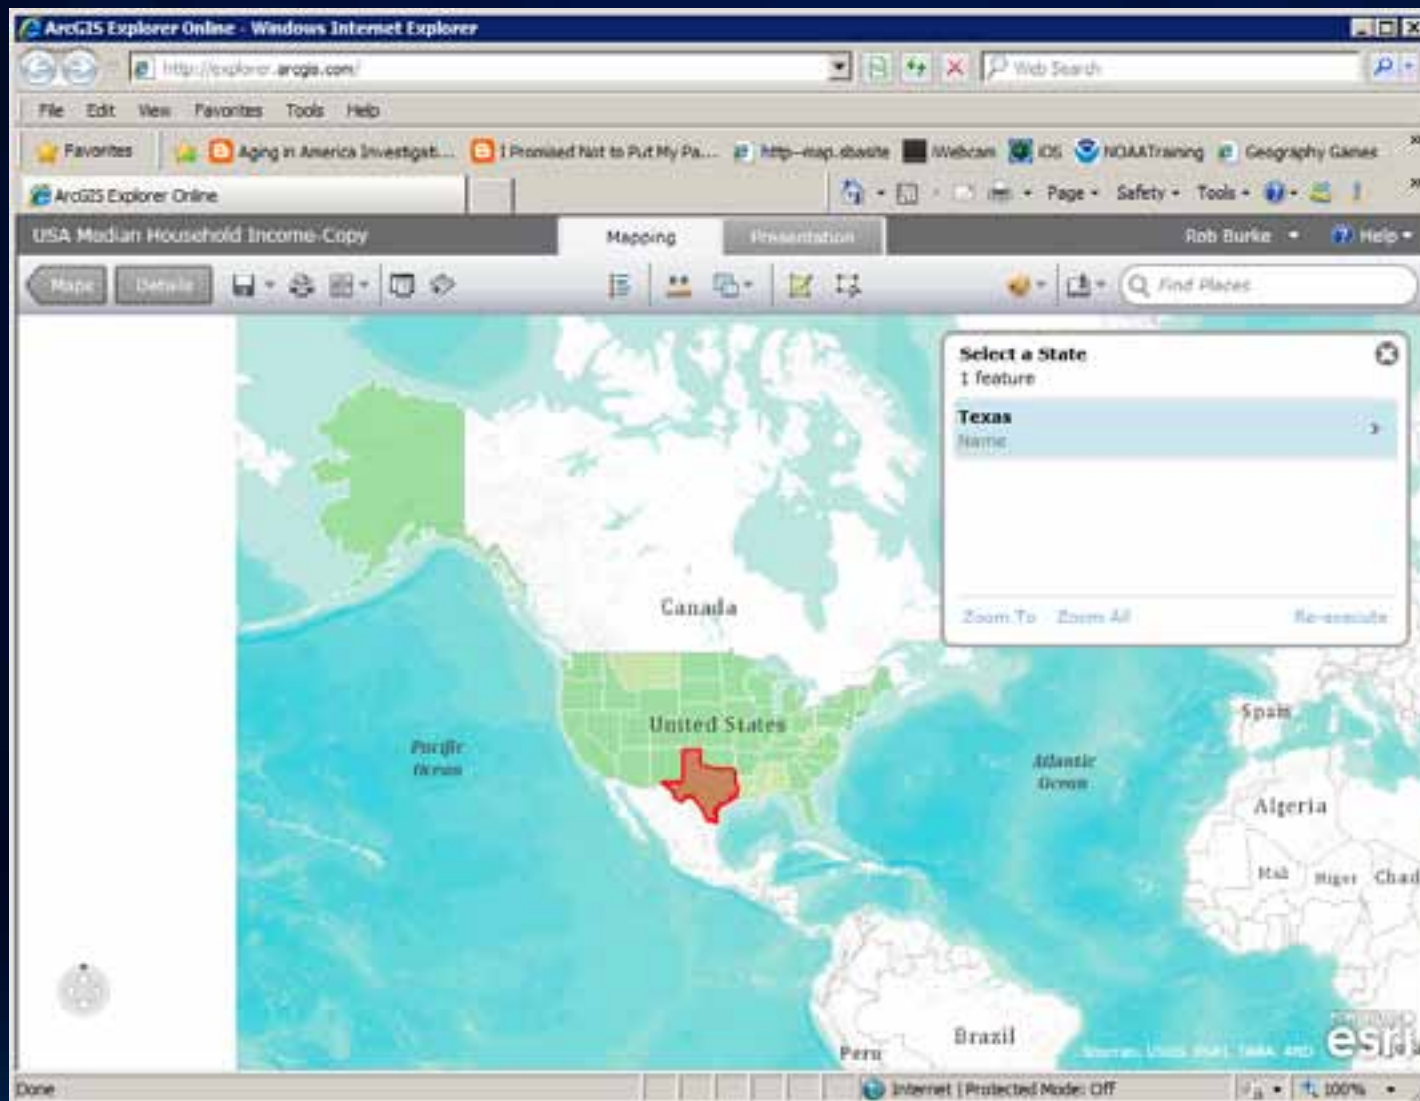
ArcGIS Explorer Online - Windows Internet Explorer

http://explorer.arcgis.com/

Web Search

File Edit View Favorites Tools Help

Favorites

Aging in America Investigat...

I Promised Not to Put My Pa...

http--map.dbasite

Webcam

iOS

NOAATraining

Geography Games

ArcGIS Explorer Online

Page ▾ Safety ▾ Tools ▾

USA Median Household Income-Copy

Mapping

Presentation

Rob Burke ▾

Help ▾

Maps

Details

Find Places

Select a State

1 feature

Texas

Name

Zoom To Zoom All

Re-execute

Canada

United States

Pacific Ocean

Atlantic Ocean

Spain

Algeria

Mali

Niger

Chad

Peru

Brazil

Sources: USGS, FAO, NPS, EPA, ESRI, DeLorme, TANA, other suppliers

esri

Done

Internet | Protected Mode: Off

100%